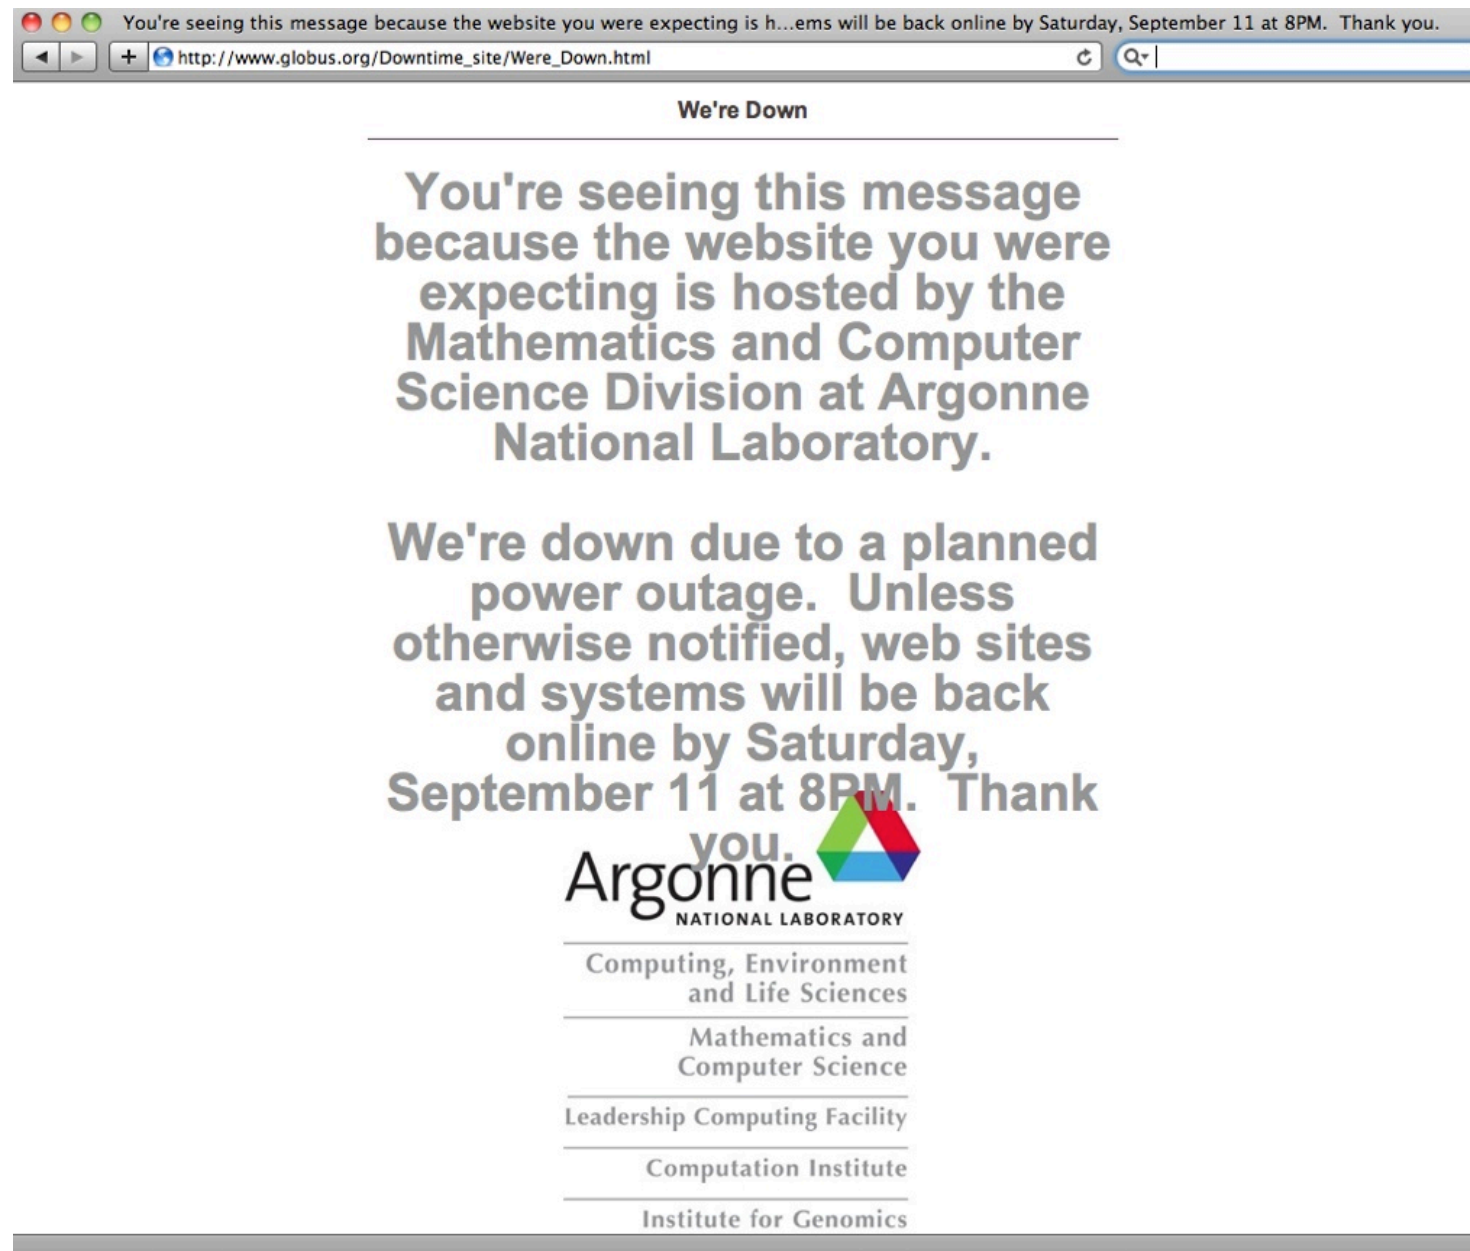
You're seeing this message because the website you were expecting is h...ems will be back online by Saturday, September 11 at 8PM. Thank you.

http://www.globus.org/Downtime_site/Were_Down.html

We're Down

You're seeing this message because the website you were expecting is hosted by the Mathematics and Computer Science Division at Argonne National Laboratory.

We're down due to a planned power outage. Unless otherwise notified, web sites and systems will be back online by Saturday, September 11 at 8PM. Thank you.

Argonne NATIONAL LABORATORY

Computing, Environment and Life Sciences

Mathematics and Computer Science

Leadership Computing Facility

Computation Institute

Institute for Genomics